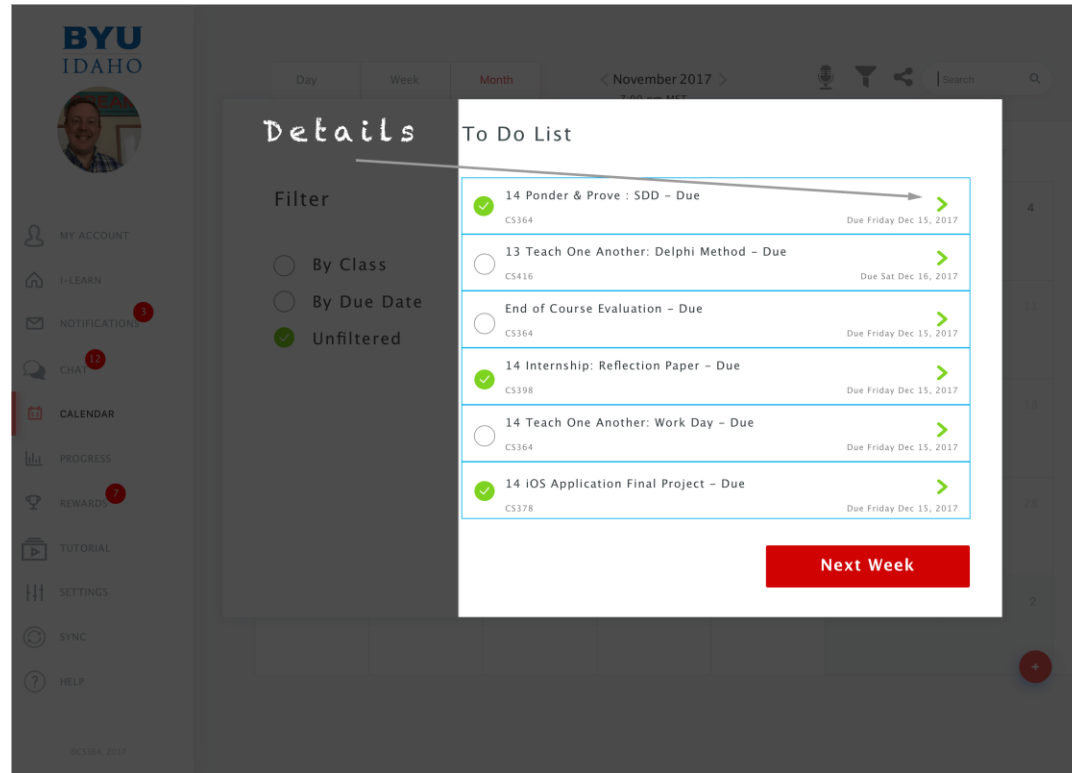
BYU
IDAHO

Day
Week
Month
November 2017
7:00 pm MST
Search

MY ACCOUNT
I-LEARN
NOTIFICATIONS 3
CHAT 12
CALENDAR
PROGRESS
REWARDS 7
TUTORIAL
SETTINGS
SYNC
HELP

Details

Filter

By Class
By Due Date
Unfiltered

To Do List

14 Ponder & Prove : SDD - Due
CS364
Due Friday Dec 15, 2017

13 Teach One Another: Delphi Method - Due
CS416
Due Sat Dec 16, 2017

End of Course Evaluation - Due
CS364
Due Friday Dec 15, 2017

14 Internship: Reflection Paper - Due
CS398
Due Friday Dec 15, 2017

14 Teach One Another: Work Day - Due
CS364
Due Friday Dec 15, 2017

14 iOS Application Final Project - Due
CS378
Due Friday Dec 15, 2017

Next Week

4
11
18
25
2
+